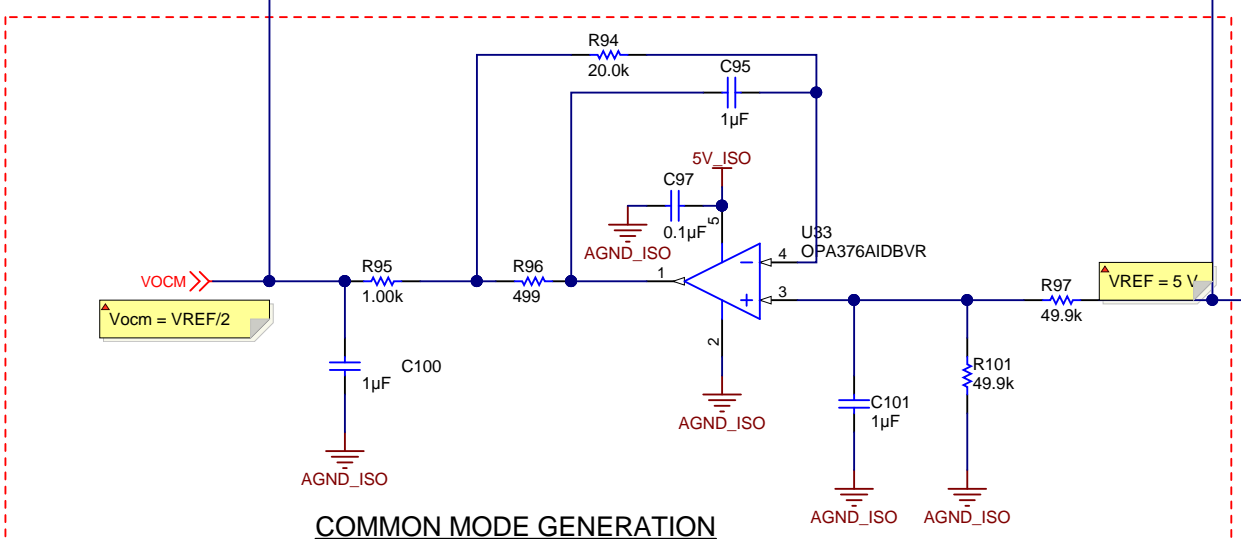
R94
20.0k

C95
1µF

5V_ISO

C97

0.1µF

AGND_ISO

5

U33
OPA376AIDBVR

4

VOCM

R95
1.00k

R96
499

1

3

VREF = 5 V

R97
49.9k

Vocm = VREF/2

2

C100
1µF

R101
49.9k

C101
1µF

AGND_ISO

AGND_ISO

AGND_ISO

AGND_ISO

COMMON MODE GENERATION